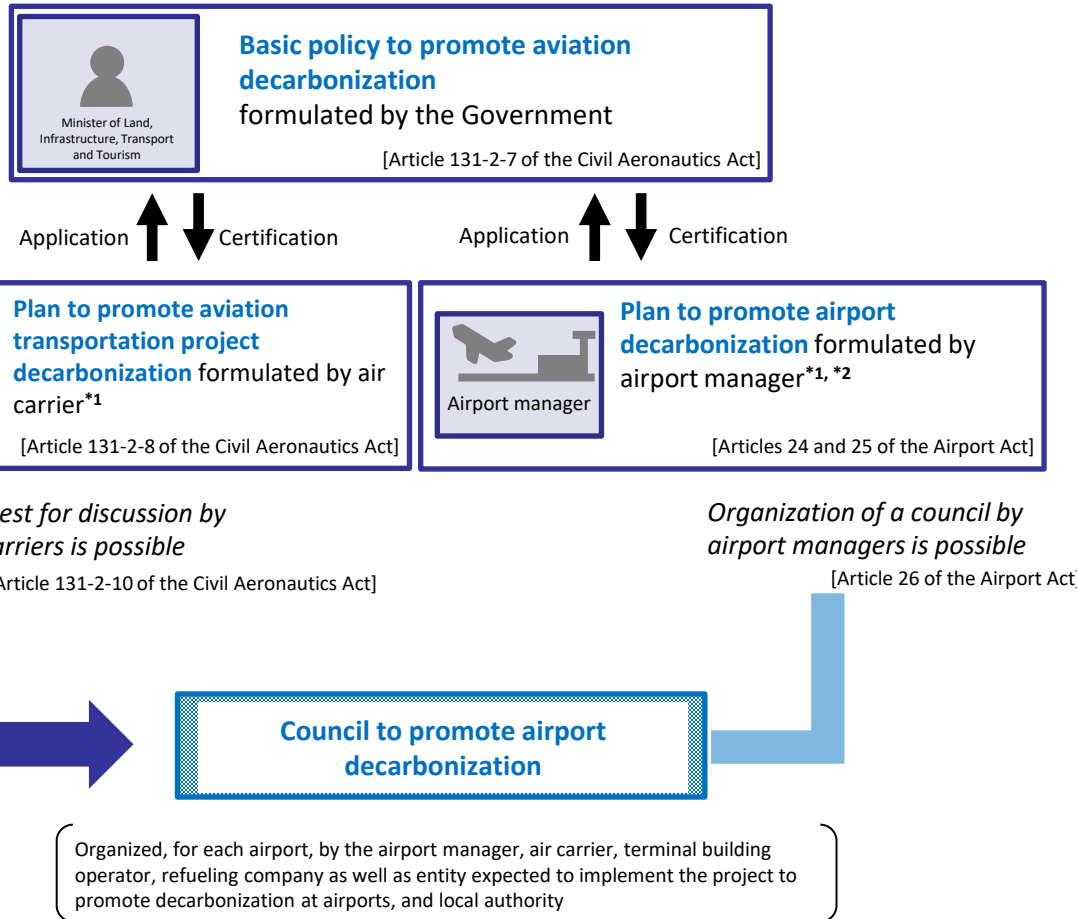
Minister of Land, Infrastructure, Transport and Tourism

Basic policy to promote aviation decarbonization formulated by the Government

[Article 131-2-7 of the Civil Aeronautics Act]

Application

Certification

Application

Certification

Plan to promote aviation transportation project decarbonization formulated by air carrier$^{*1}$

[Article 131-2-8 of the Civil Aeronautics Act]

Airport manager

Plan to promote airport decarbonization formulated by airport manager$^{*1, *2}$

[Articles 24 and 25 of the Airport Act]

est for discussion by rriers is possible

Article 131-2-10 of the Civil Aeronautics Act]

Organization of a council by airport managers is possible

[Article 26 of the Airport Act

Council to promote airport decarbonization

Organized, for each airport, by the airport manager, air carrier, terminal building operator, refueling company as well as entity expected to implement the project to promote decarbonization at airports, and local authority